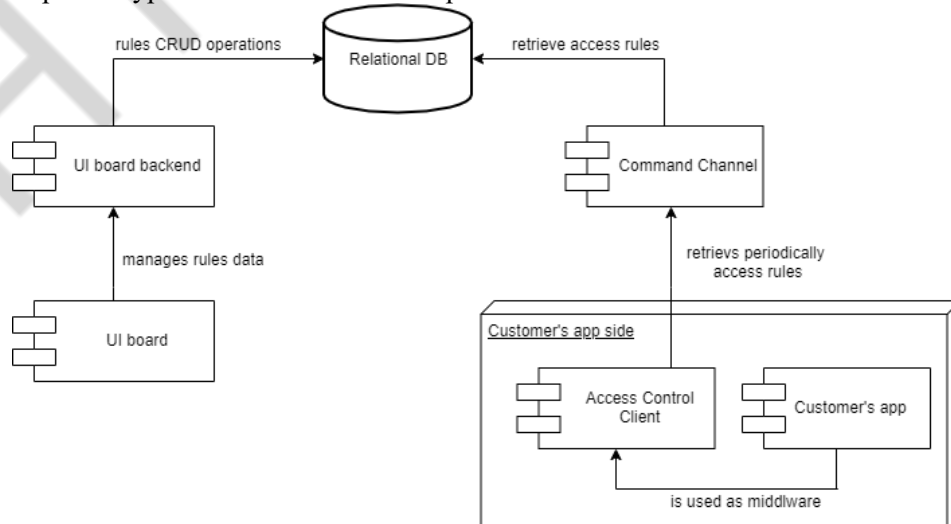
Relational DB

rules CRUD operations

retrieve access rules

UI board backend

Command Channel

manages rules data

retrievs periodically access rules

UI board

Customer's app side

Access Control Client

Customer's app

is used as middlware